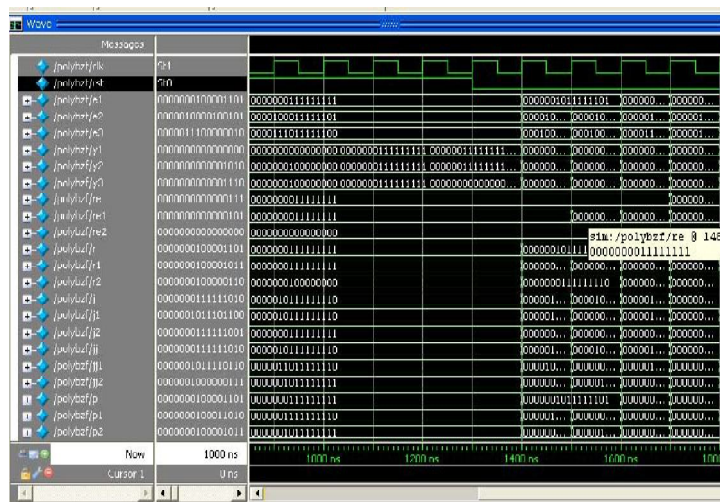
Wave

Messages

/polybzf/clk St1
/polybzf/rst St0
/polybzf/x1 0000000100001101 0000000011111111 0000000101111101 000000... 000000...
/polybzf/x2 0000010000001001 0000100011111101 000010... 000010... 000001... 000001...
/polybzf/x3 0000011100000010 0000111011111100 000100... 000100... 000011... 000001...
/polybzf/y1 0000000000000000 0000000001000000 0000000011111111 0000000011111111... 000000... 000000... 000000... 000000...
/polybzf/y2 0000000000001010 0000000010000000 0000000011111111 0000000011111111... 000000... 000000... 000000... 000000...
/polybzf/y3 0000000000001110 0000000010000000 0000000011111111 0000000000000000... 000000... 000000... 000000... 000000...
/polybzf/re 0000000000000111 0000000011111111 000000...
/polybzf/re1 0000000000000111 0000000011111111 000000... 000000... 000000...
/polybzf/re2 0000000000000000 0000000000000000
/polybzf/r 0000000100001101 0000000011111111 0000000010111 sim:/polybzf/re @ 148 0000000011111111
/polybzf/r1 0000000100001011 0000000011111111 000000... 000000... 000000... 000000...
/polybzf/r2 0000000100000110 0000000010000000 0000000011111110 000000... 000000...
/polybzf/j 0000000011111010 0000000101111110 000001... 000010... 000001... 000000...
/polybzf/j1 0000000011101100 0000000101111110 000001... 000000... 000001... 000000...
/polybzf/j2 0000000011111001 0000000011111111 000000... 000000... 000000... 000000...
/polybzf/jj 0000000011111010 0000000101111110 000001... 000010... 000001... 000000...
/polybzf/jj1 0000000101110110 UUUUUU1011111110 UUUUUU... UUUUUU... UUUUUU... UUUUUU...
/polybzf/jj2 0000000100000111 UUUUUUU011111111 UUUUUU... UUUUUU... UUUUUU... UUUUUU...
/polybzf/p 0000000100001101 UUUUUUUU11111111 UUUUUUU101111101 000000... 000000...
/polybzf/p1 0000000100011010 UUUUUUU011111111 UUUUUU... UUUUUU... UUUUUU... UUUUUU...
/polybzf/p2 0000000100001011 UUUUUU1011111110 UUUUUU... UUUUUU... UUUUUU... UUUUUU...

Now 1000 ns
Cursor 1 0 ns

1000 ns 1200 ns 1400 ns 1600 ns 1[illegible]